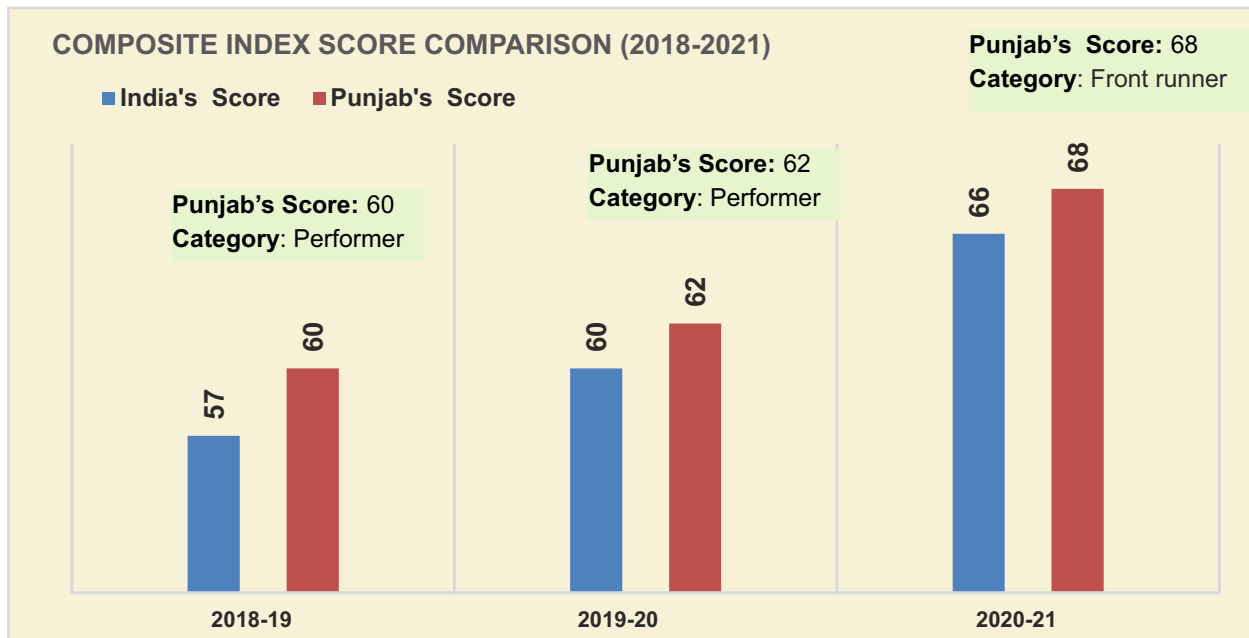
COMPOSITE INDEX SCORE COMPARISON (2018-2021)

India's Score Punjab's Score

Punjab's Score: 68
Category: Front runner

Punjab's Score: 60
Category: Performer

Punjab's Score: 62
Category: Performer

57
60
60
62
66
68

2018-19
2019-20
2020-21